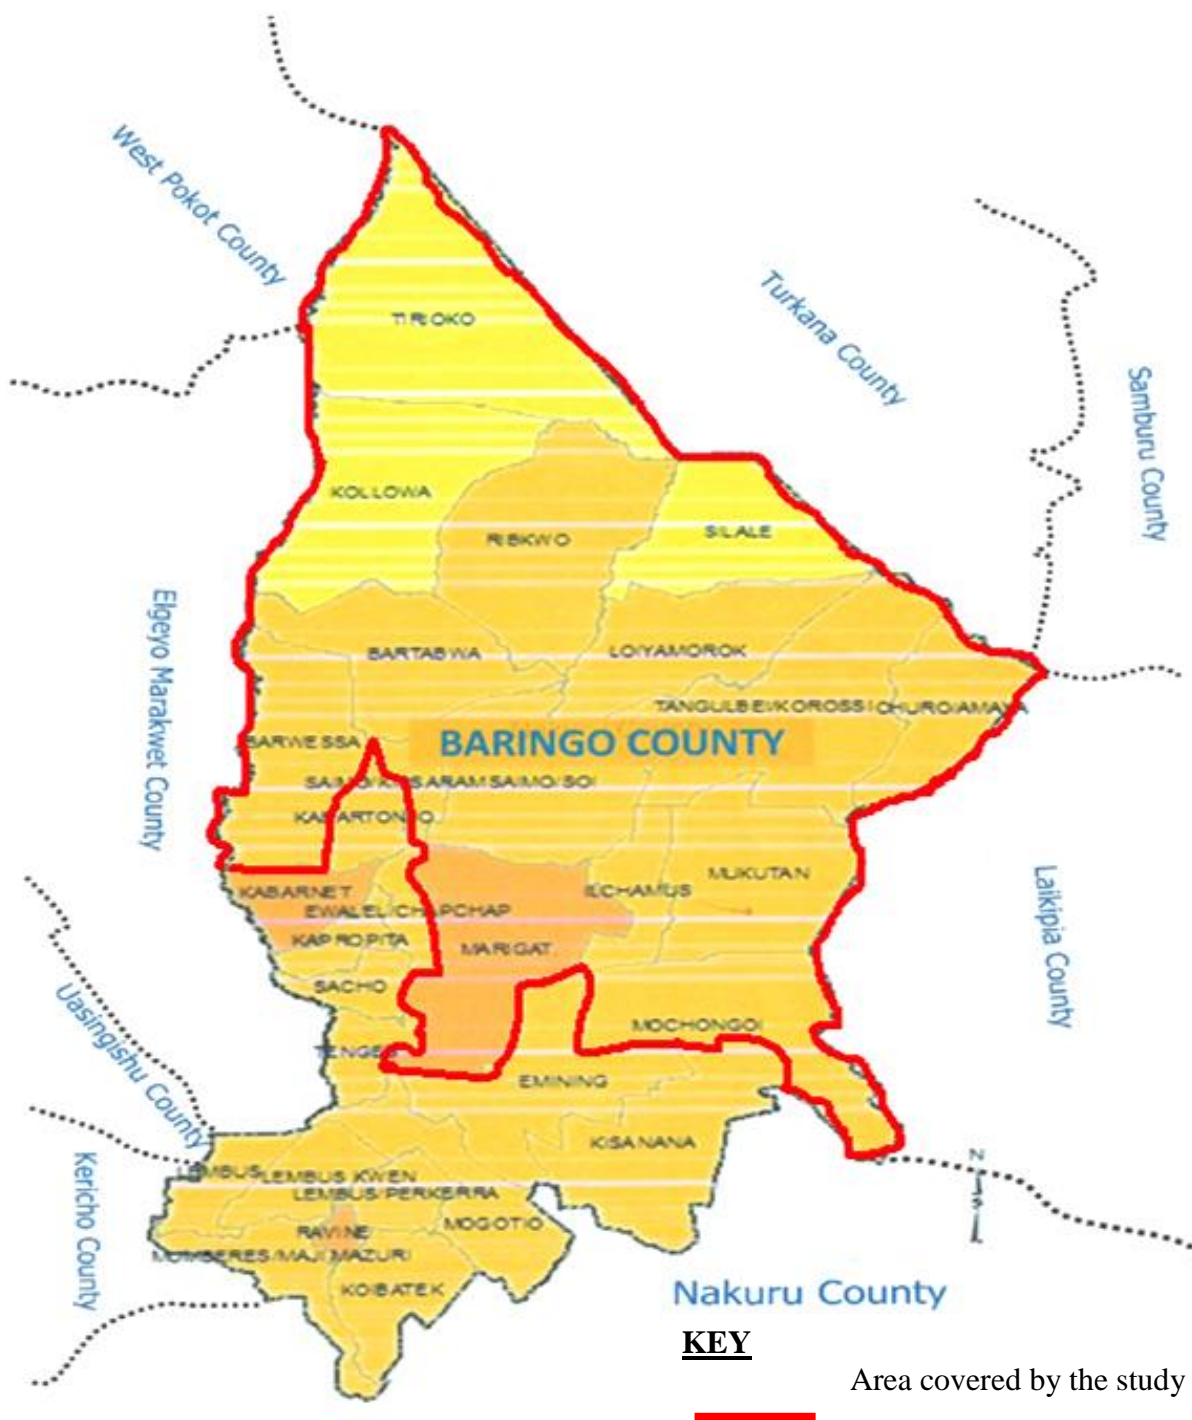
West Pokot County

Turkana County

Samburu County

Elgeyo Marakwet County

Laikipia County

Uasingishu County

Kericho County

Nakuru County

TIRIOKO

KOLLOWA

RIBKWO

SILALE

BARTABWA

LOIYAMOROK

TANGULBEI/KOROSSI

CHURO/AMAYA

BARINGO COUNTY

BARWESSA

SAIMO/KI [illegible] SARAM

SAIMO/SOI

KA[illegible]ARTON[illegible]O

KABARNET

EWALEL/CHAPCHAP

KAPROPITA

MARIGAT

ECHAMUS

MUKUTAN

SACHO

TENGES

MOCHONGOI

EMINING

KISANANA

LEMBUS

LEMBUS KWEN

LEMBUS/PERKERRA

RAVINE

MOGOTIO

MO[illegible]ERES/MAJI MAZURI

KOIBATEK

N

KEY

Area covered by the study